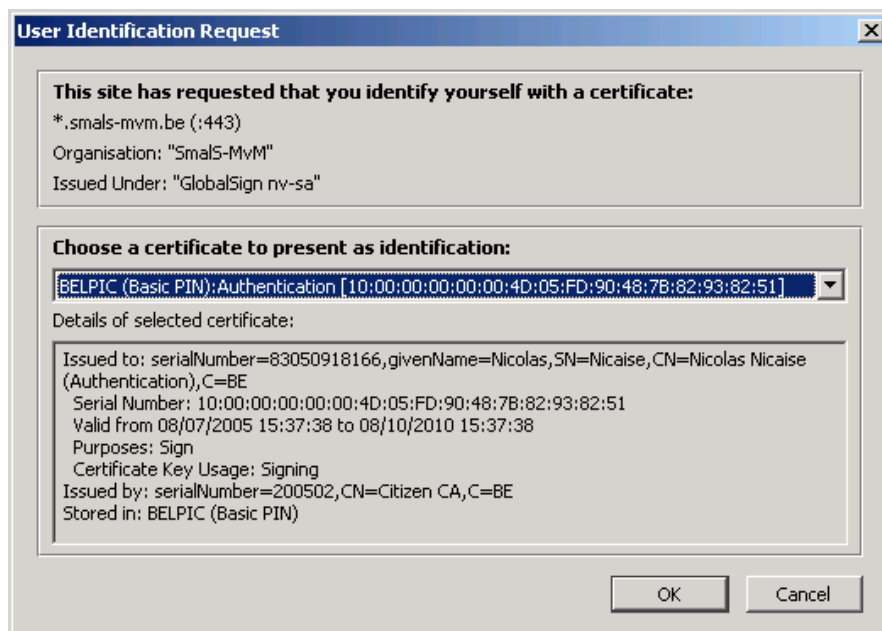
User Identification Request

This site has requested that you identify yourself with a certificate:

*.smals-mvm.be (:443)

Organisation: "SmalS-MvM"

Issued Under: "GlobalSign nv-sa"

Choose a certificate to present as identification:

BELPIC (Basic PIN):Authentication [10:00:00:00:00:00:4D:05:FD:90:48:7B:82:93:82:51]

Details of selected certificate:

Issued to: serialNumber=83050918166,givenName=Nicolas,SN=Nicaise,CN=Nicolas Nicaise (Authentication),C=BE
Serial Number: 10:00:00:00:00:00:4D:05:FD:90:48:7B:82:93:82:51
Valid from 08/07/2005 15:37:38 to 08/10/2010 15:37:38
Purposes: Sign
Certificate Key Usage: Signing
Issued by: serialNumber=200502,CN=Citizen CA,C=BE
Stored in: BELPIC (Basic PIN)

OK

Cancel